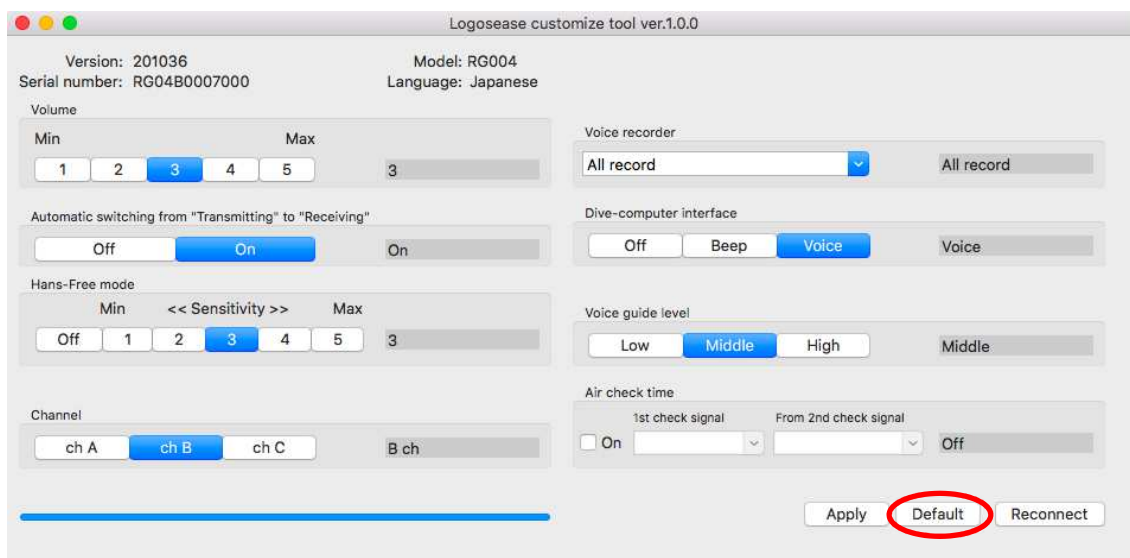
Logosease customize tool ver.1.0.0

Version: 201036
Serial number: RG04B0007000

Model: RG004
Language: Japanese

Volume
Min Max
1 2 3 4 5
3

Automatic switching from "Transmitting" to "Receiving"
Off On
On

Hans-Free mode
Min << Sensitivity >> Max
Off 1 2 3 4 5
3

Channel
ch A ch B ch C
B ch

Voice recorder
All record
All record

Dive-computer interface
Off Beep Voice
Voice

Voice guide level
Low Middle High
Middle

Air check time
1st check signal From 2nd check signal
On
Off

Apply Default Reconnect